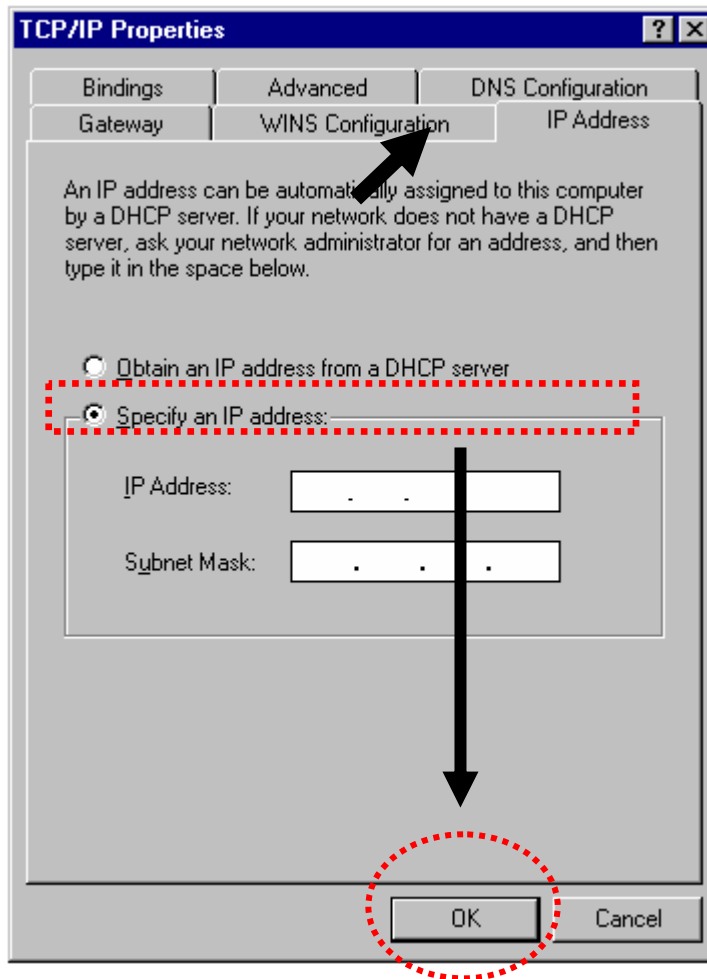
TCP/IP Properties

?

Bindings

Advanced

DNS Configuration

Gateway

WINS Configuration

IP Address

An IP address can be automatically assigned to this computer by a DHCP server. If your network does not have a DHCP server, ask your network administrator for an address, and then type it in the space below.

Obtain an IP address from a DHCP server

Specify an IP address:

IP Address:

Subnet Mask:

OK

Cancel